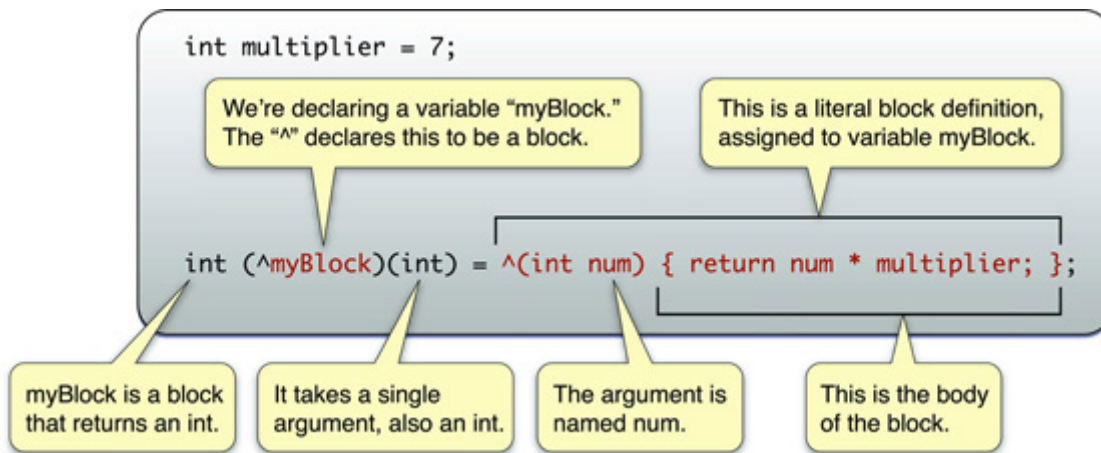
int multiplier = 7;

We're declaring a variable "myBlock." The "^" declares this to be a block.

This is a literal block definition, assigned to variable myBlock.

int (^myBlock)(int) = ^(int num) { return num * multiplier; };

myBlock is a block that returns an int.

It takes a single argument, also an int.

The argument is named num.

This is the body of the block.